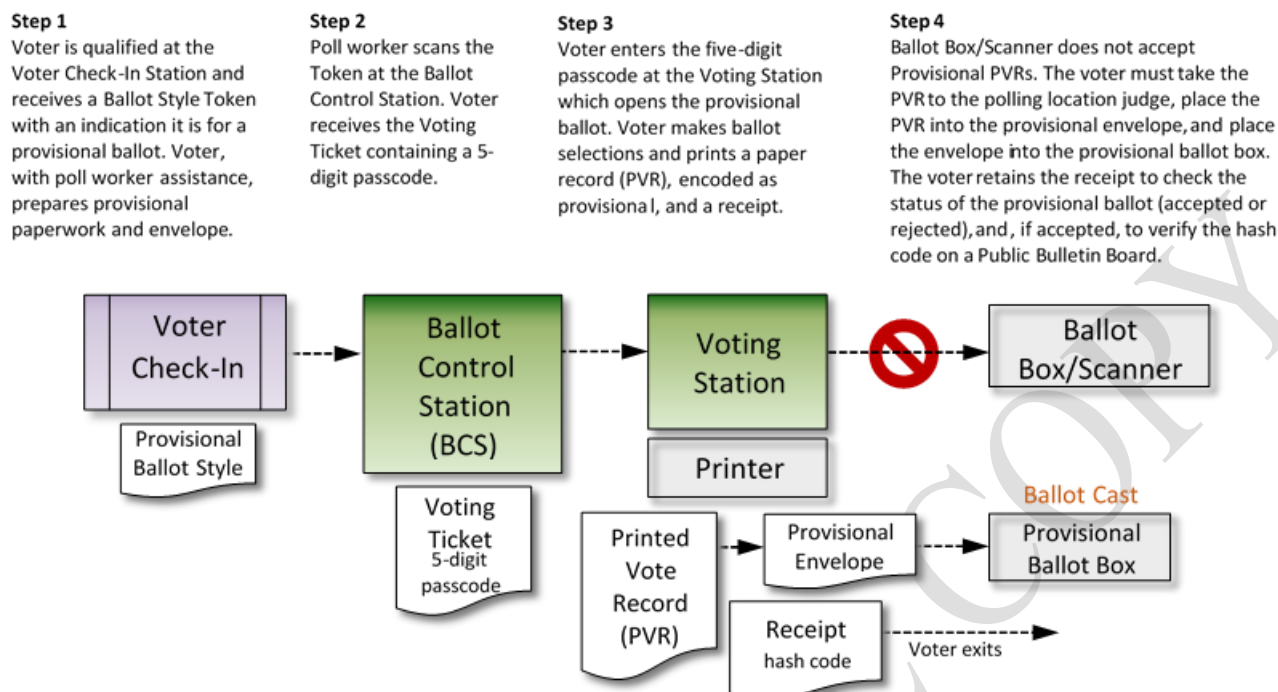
Step 1
Voter is qualified at the Voter Check-In Station and receives a Ballot Style Token with an indication it is for a provisional ballot. Voter, with poll worker assistance, prepares provisional paperwork and envelope.

Step 2
Poll worker scans the Token at the Ballot Control Station. Voter receives the Voting Ticket containing a 5-digit passcode.

Step 3
Voter enters the five-digit passcode at the Voting Station which opens the provisional ballot. Voter makes ballot selections and prints a paper record (PVR), encoded as provisiona l, and a receipt.

Step 4
Ballot Box/Scanner does not accept Provisional PVRs. The voter must take the PVR to the polling location judge, place the PVR into the provisional envelope, and place the envelope into the provisional ballot box. The voter retains the receipt to check the status of the provisional ballot (accepted or rejected), and, if accepted, to verify the hash code on a Public Bulletin Board.

Voter Check-In

Provisional Ballot Style

Ballot Control Station (BCS)

Voting Ticket 5-digit passcode

Voting Station

Printer

Ballot Box/Scanner

Printed Vote Record (PVR)

Provisional Envelope

Ballot Cast

Provisional Ballot Box

Receipt hash code

Voter exits

COPY